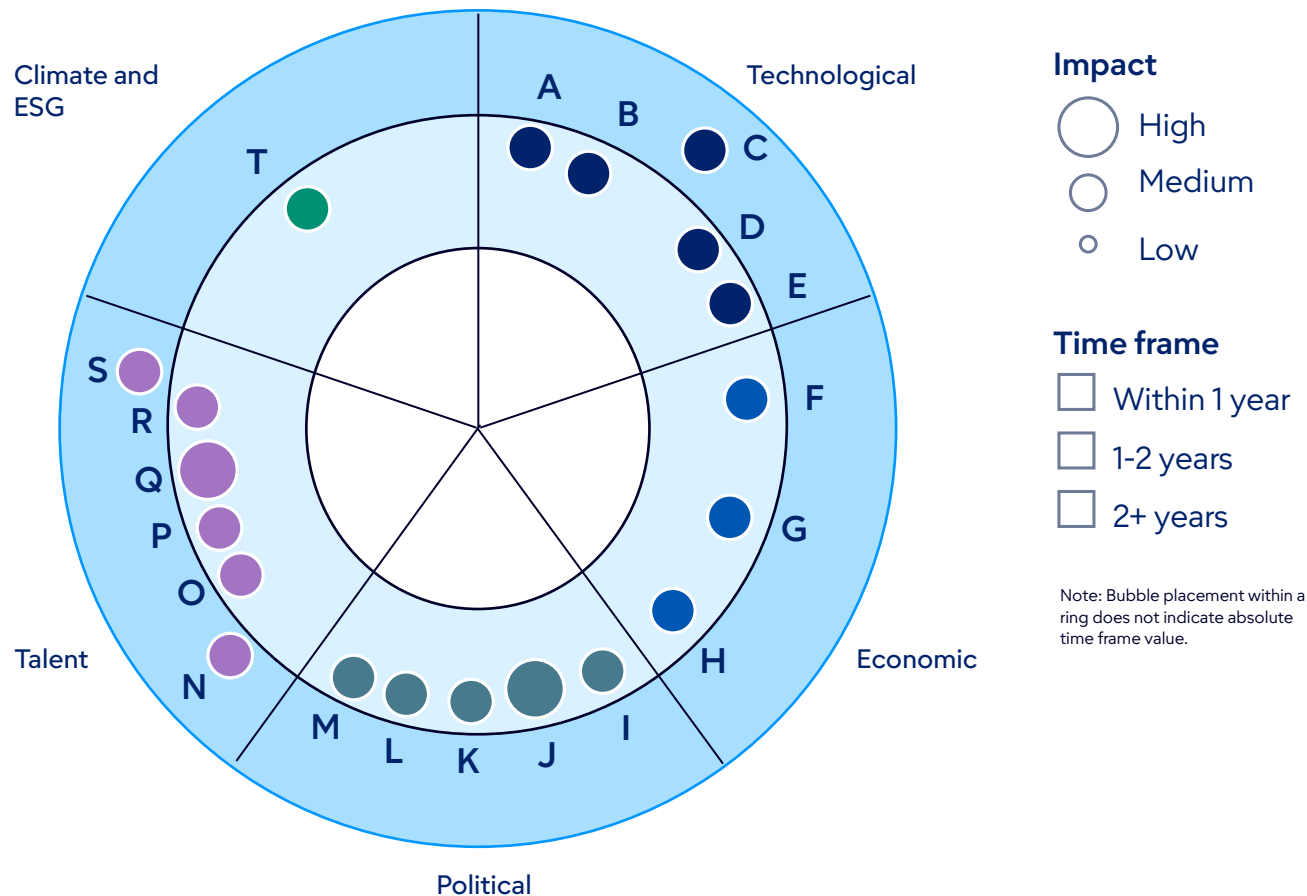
Climate and ESG

Technological

A

B

C

D

E

T

S

R

Q

P

O

N

F

G

H

I

J

K

L

M

Talent

Economic

Political

Impact

High

Medium

Low

Time frame

Within 1 year

1-2 years

2+ years

Note: Bubble placement within a ring does not indicate absolute time frame value.